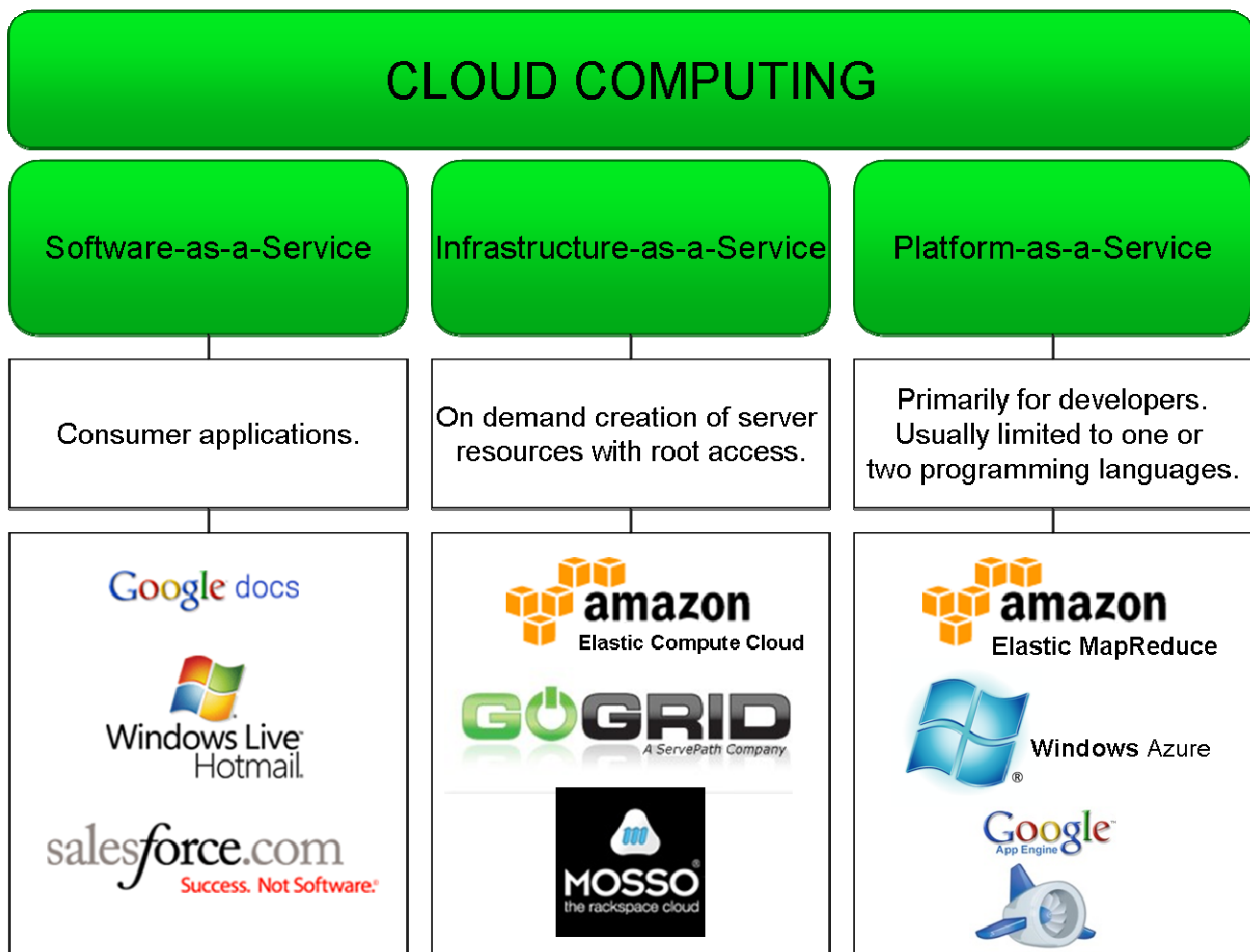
CLOUD COMPUTING

Software-as-a-Service

Consumer applications.

Google docs

Windows Live Hotmail.

salesforce.com
Success. Not Software.

Infrastructure-as-a-Service

On demand creation of server resources with root access.

amazon
Elastic Compute Cloud

GOGRID
A ServePath Company

MOSSO
the rackspace cloud

Platform-as-a-Service

Primarily for developers. Usually limited to one or two programming languages.

amazon
Elastic MapReduce

Windows Azure

Google
App Engine